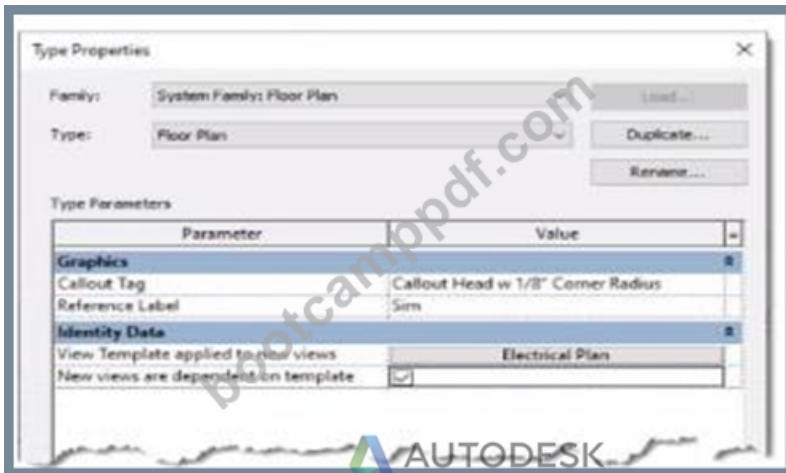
Type Properties

Family: System Family: Floor Plan

Load...

Type: Floor Plan

Duplicate...

Rename...

Type Parameters

| Parameter | Value |
|---|---|
| **Graphics** | |
| Callout Tag | Callout Head w 1/8" Corner Radius |
| Reference Label | Sim |
| **Identity Data** | |
| View Template applied to new views | Electrical Plan |
| New views are dependent on template | ☑ |

bootcamppdf.com

AUTODESK